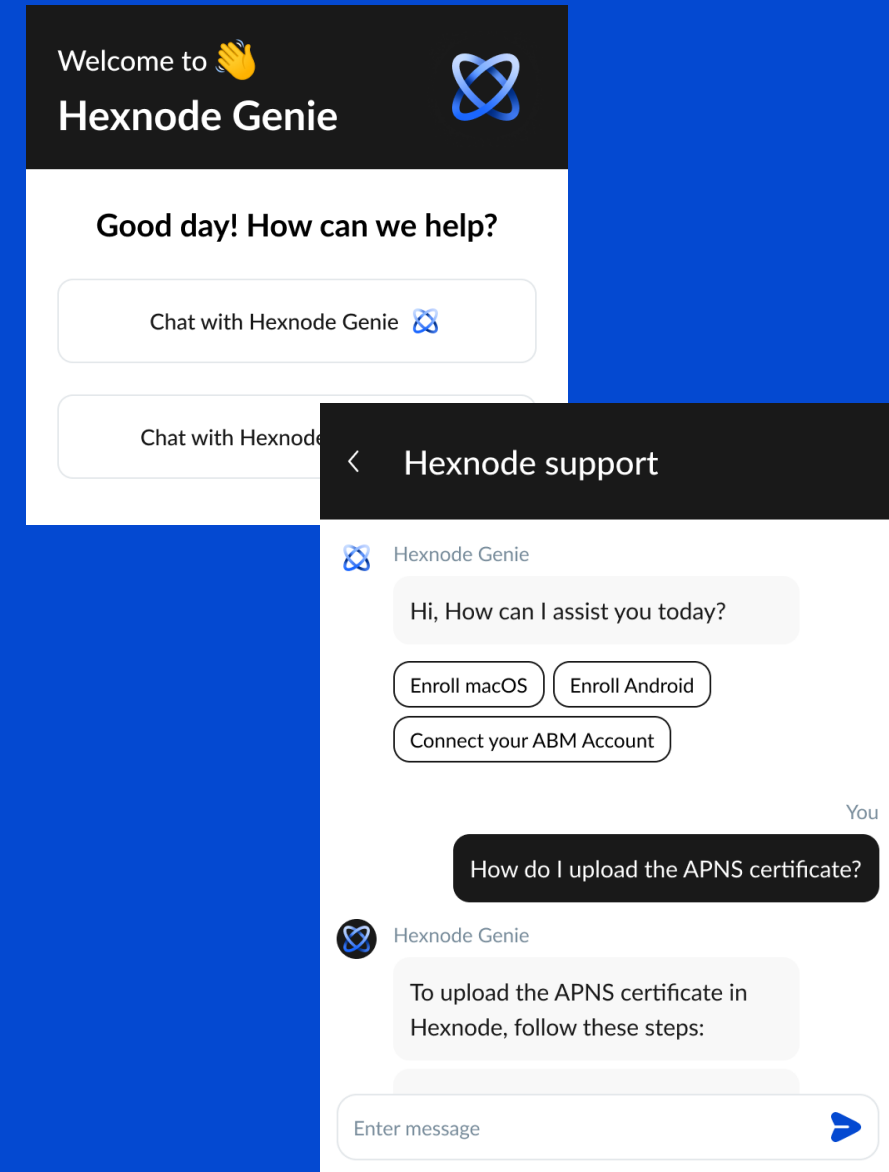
Welcome to 👋
Hexnode Genie

Good day! How can we help?

Chat with Hexnode Genie

Chat with Hexnode

Hexnode support

Hexnode Genie

Hi, How can I assist you today?

Enroll macOS

Enroll Android

Connect your ABM Account

You

How do I upload the APNS certificate?

Hexnode Genie

To upload the APNS certificate in Hexnode, follow these steps:

Enter message